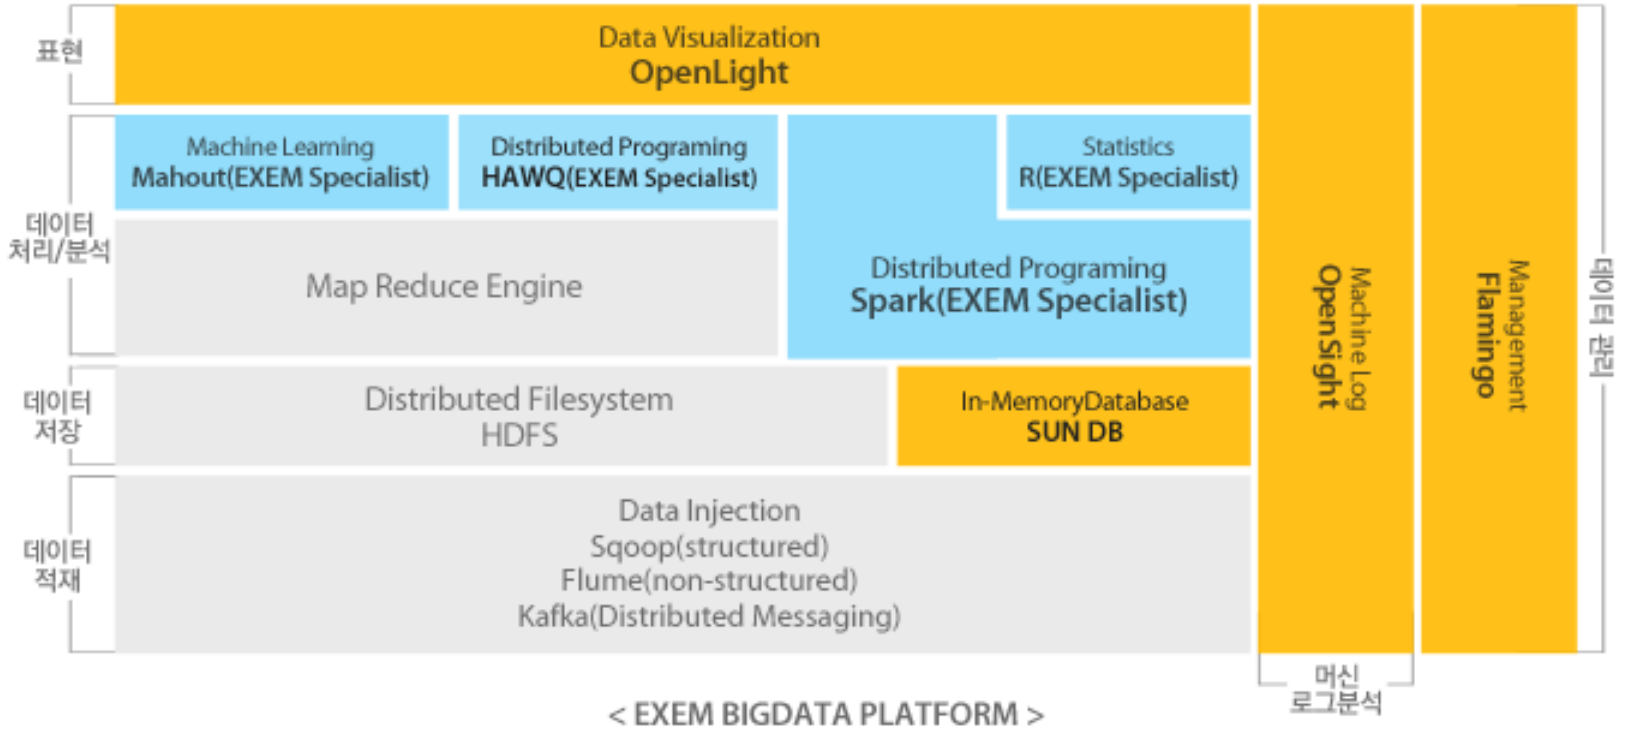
표현

Data Visualization
OpenLight

데이터 처리/분석

Machine Learning
Mahout(EXEM Specialist)

Distributed Programing
HAWQ(EXEM Specialist)

Statistics
R(EXEM Specialist)

Map Reduce Engine

Distributed Programing
Spark(EXEM Specialist)

데이터 저장

Distributed Filesystem
HDFS

In-MemoryDatabase
SUN DB

데이터 적재

Data Injection
Sqoop(structured)
Flume(non-structured)
Kafka(Distributed Messaging)

Machine Log
OpenSight

Management
Flamingo

데이터 관리

머신 로그분석

< EXEM BIGDATA PLATFORM >